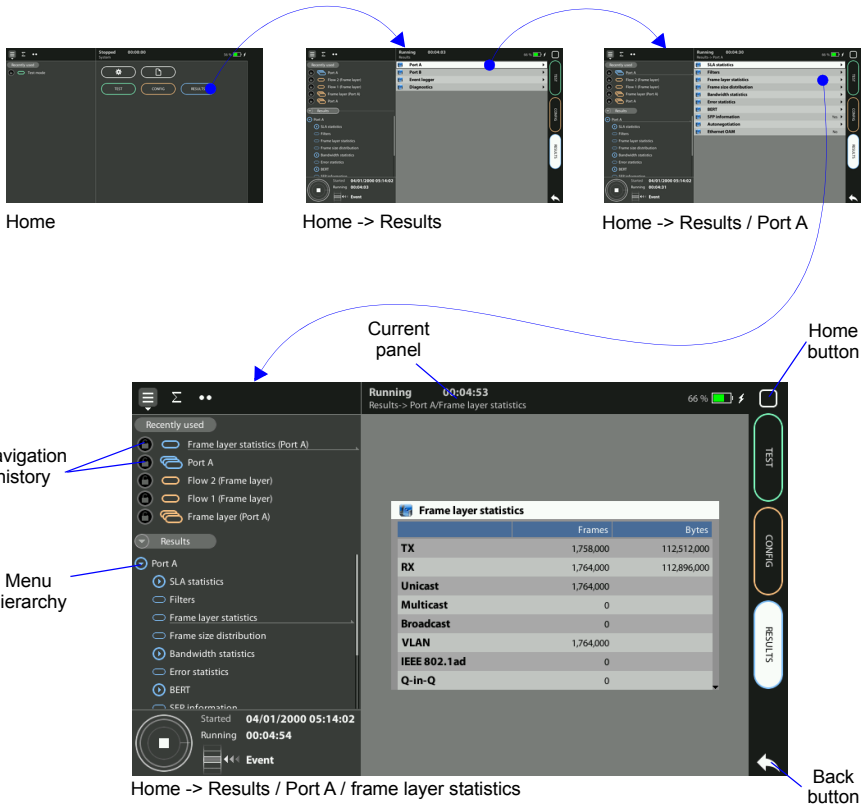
Stopped 00:00:00
System
Recently used
Test mode
TEST CONFIG RESULTS

Home

Running 00:04:03
Results
Recently used
Port A
Flow 2 (Frame layer)
Flow 1 (Frame layer)
Frame layer (Port A)
Port A
Results
Port A
SLA statistics
Filters
Frame layer statistics
Frame size distribution
Bandwidth statistics
Error statistics
BERT
Started 04/01/2000 05:14:02
Running 00:04:03
Event
Port A
Port B
Event logger
Diagnostics
TEST CONFIG RESULTS

Home -> Results

Running 00:04:30
Results > Port A
SLA statistics
Filters
Frame layer statistics
Frame size distribution
Bandwidth statistics
Error statistics
BERT
SFP information
Autonegotiation
Ethernet OAM

Home -> Results / Port A

Current panel

Home button

Navigation history

Menu hierarchy

Recently used
Frame layer statistics (Port A)
Port A
Flow 2 (Frame layer)
Flow 1 (Frame layer)
Frame layer (Port A)
Results
Port A
SLA statistics
Filters
Frame layer statistics
Frame size distribution
Bandwidth statistics
Error statistics
BERT
SFP information
Started 04/01/2000 05:14:02
Running 00:04:54
Event

Running 00:04:53
Results-> Port A/Frame layer statistics
66 %

Frame layer statistics

| | Frames | Bytes |
|---|---|---|
| TX | 1,758,000 | 112,512,000 |
| RX | 1,764,000 | 112,896,000 |
| Unicast | 1,764,000 | |
| Multicast | 0 | |
| Broadcast | 0 | |
| VLAN | 1,764,000 | |
| IEEE 802.1ad | 0 | |
| Q-in-Q | 0 | |

TEST
CONFIG
RESULTS

Back button

Home -> Results / Port A / frame layer statistics